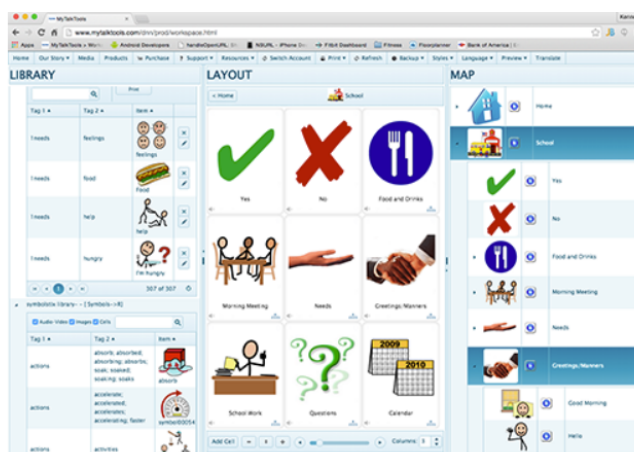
MyTalkTools
www.mytalktools.com/dnn/prod/workspace.html
Karen
Apps MyTalkTools » Wor... Android Developers handleOpenURL ... NSURL - iPhone Dev... Fitbit Dashboard Fitness Floorplanner Bank of America |
Home Our Story Media Products Purchase Support Resources Switch Account Print Refresh Backup Styles Language Preview Translate

LIBRARY
Print
| Tag 1 | Tag 2 | Item |
|---|---|---|
| Ineeds | feelings | feelings |
| Ineeds | food | Food |
| Ineeds | help | help |
| Ineeds | hungry | I'm hungry |
1
307 of 307
symbolstix library - [ Symbols - >R]
Audio Video Images Urls
| Tag 1 | Tag 2 | Item |
|---|---|---|
| actions | absorb; absorbed; absorbing; absorbs; soak; soaked; soaking; soaks | absorb |
| actions | accelerate; accelerated; accelerates; accelerating; faster | symbol00054 |
| actions | activities | |

LAYOUT
« Home
School
Yes
No
Food and Drinks
Morning Meeting
Needs
Greetings/Manners
School Work
Questions
2009
2010
Calendar
Add Cell
Columns: 3

MAP
Home
School
Yes
No
Food and Drinks
Morning Meeting
Needs
Greetings/Manners
Good Morning
Hello